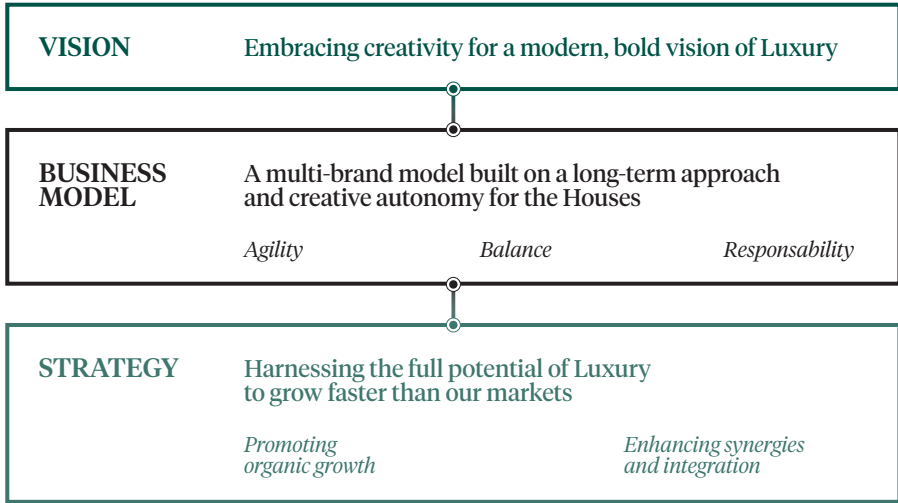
VISION
Embracing creativity for a modern, bold vision of Luxury

BUSINESS MODEL
A multi-brand model built on a long-term approach and creative autonomy for the Houses

*Agility*
*Balance*
*Responsability*

STRATEGY
Harnessing the full potential of Luxury to grow faster than our markets

*Promoting organic growth*
*Enhancing synergies and integration*